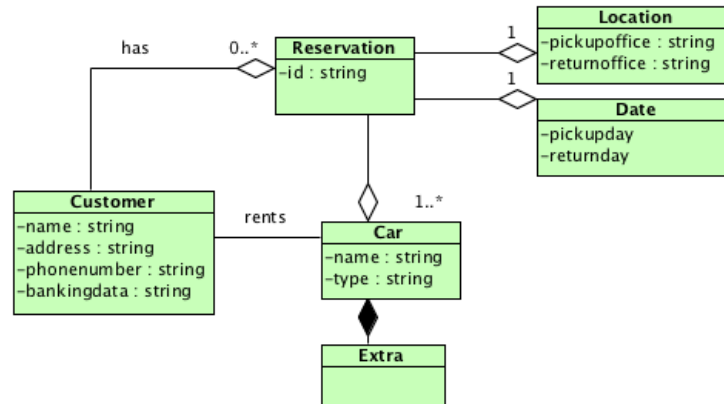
has

0..*

Reservation
-id : string

1

Location
-pickupoffice : string
-returnoffice : string

1

Date
-pickupday
-returnday

Customer
-name : string
-address : string
-phonenumber : string
-bankingdata : string

rents

1..*

Car
-name : string
-type : string

Extra